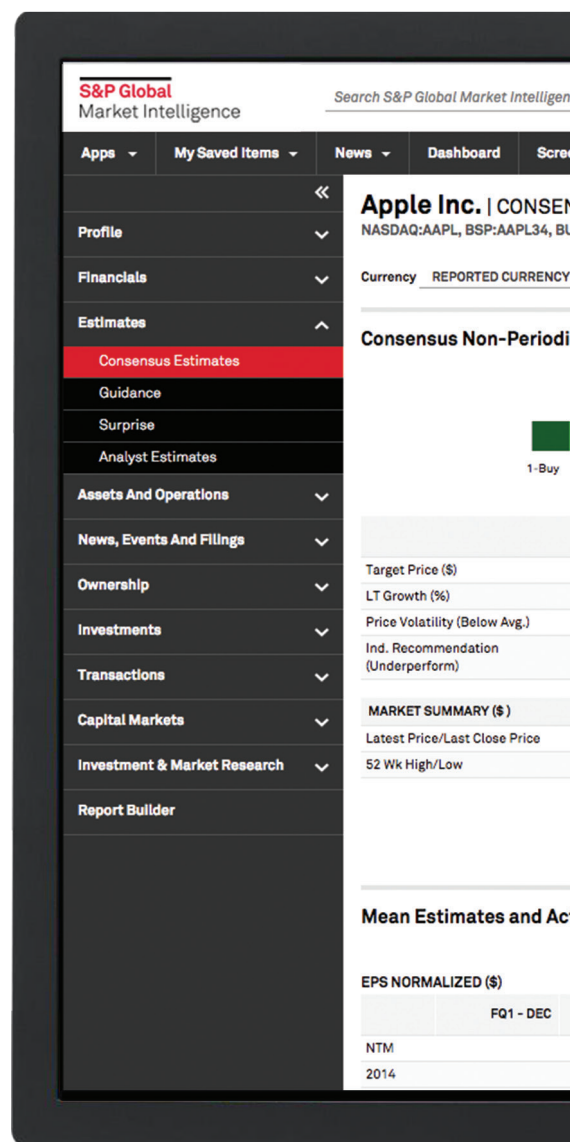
S&P Global
Market Intelligence

Search S&P Global Market Intelligen

Apps
My Saved Items
News
Dashboard
Scre

«

Profile
Financials
Estimates
Consensus Estimates
Guidance
Surprise
Analyst Estimates
Assets And Operations
News, Events And Filings
Ownership
Investments
Transactions
Capital Markets
Investment & Market Research
Report Builder

Apple Inc. | CONSEN
NASDAQ:AAPL, BSP:AAPL34, B

Currency REPORTED CURRENCY

Consensus Non-Periodi

1-Buy

Target Price ($)
LT Growth (%)
Price Volatility (Below Avg.)
Ind. Recommendation (Underperform)

MARKET SUMMARY ($ )
Latest Price/Last Close Price
52 Wk High/Low

Mean Estimates and Ac

EPS NORMALIZED ($)

| | FQ1 - DEC |
|---|---|
| NTM | |
| 2014 | |